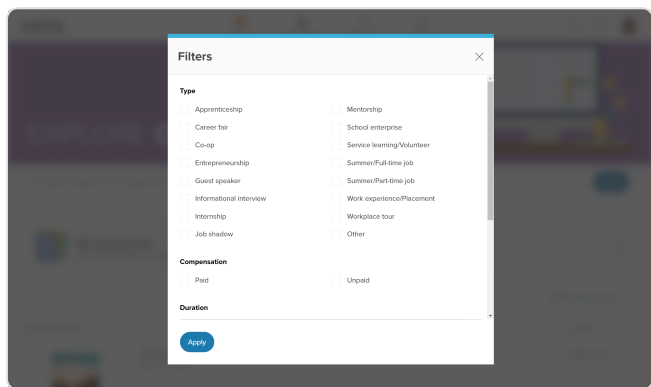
Filters

Type

Apprenticeship
Career fair
Co-op
Entrepreneurship
Guest speaker
Informational interview
Internship
Job shadow

Mentorship
School enterprise
Service learning/Volunteer
Summer/Full-time job
Summer/Part-time job
Work experience/Placement
Workplace tour
Other

Compensation

Paid
Unpaid

Duration

Apply